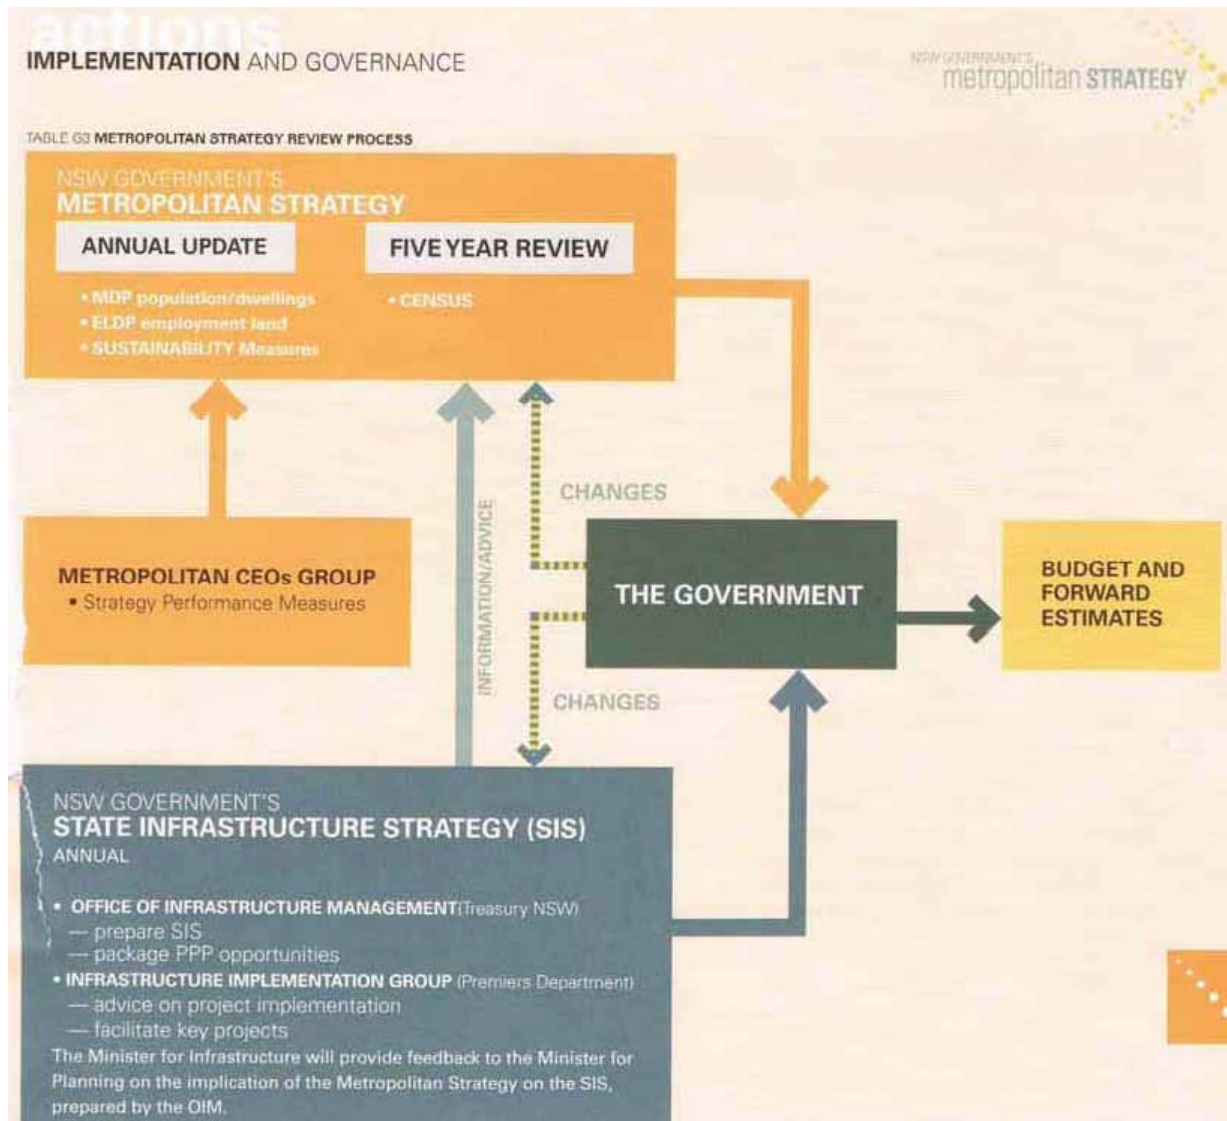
actions

IMPLEMENTATION AND GOVERNANCE

NSW GOVERNMENT'S metropolitan STRATEGY

TABLE G3 METROPOLITAN STRATEGY REVIEW PROCESS

NSW GOVERNMENT'S
METROPOLITAN STRATEGY

ANNUAL UPDATE
• MDP population/dwellings
• ELDP employment land
• SUSTAINABILITY Measures

FIVE YEAR REVIEW
• CENSUS

METROPOLITAN CEOs GROUP
• Strategy Performance Measures

INFORMATION/ADVICE

CHANGES

THE GOVERNMENT

CHANGES

BUDGET AND FORWARD ESTIMATES

NSW GOVERNMENT'S
STATE INFRASTRUCTURE STRATEGY (SIS)
ANNUAL

• OFFICE OF INFRASTRUCTURE MANAGEMENT (Treasury NSW)
— prepare SIS
— package PPP opportunities
• INFRASTRUCTURE IMPLEMENTATION GROUP (Premiers Department)
— advice on project implementation
— facilitate key projects
The Minister for Infrastructure will provide feedback to the Minister for Planning on the implication of the Metropolitan Strategy on the SIS, prepared by the OIM.